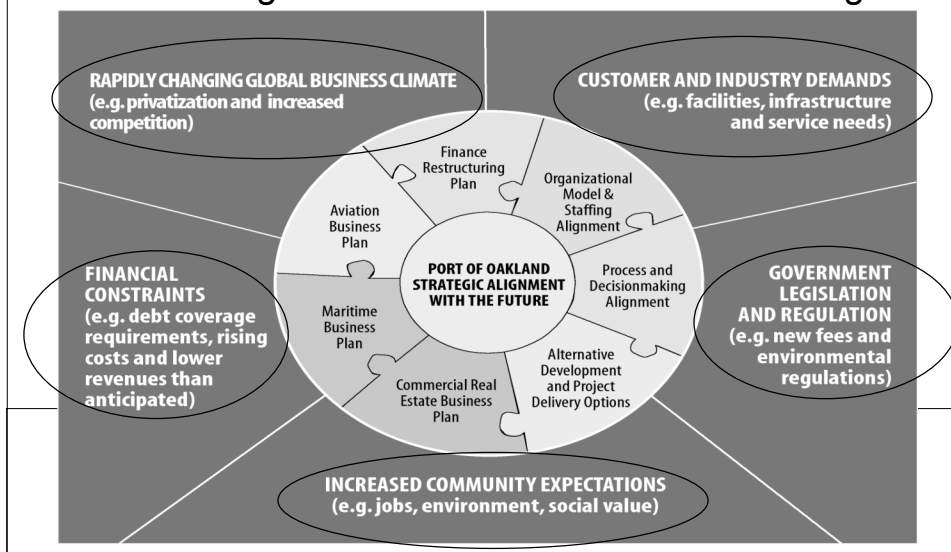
RAPIDLY CHANGING GLOBAL BUSINESS CLIMATE (e.g. privatization and increased competition)

CUSTOMER AND INDUSTRY DEMANDS (e.g. facilities, infrastructure and service needs)

Finance Restructuring Plan

Organizational Model & Staffing Alignment

Aviation Business Plan

PORT OF OAKLAND STRATEGIC ALIGNMENT WITH THE FUTURE

Process and Decisionmaking Alignment

FINANCIAL CONSTRAINTS (e.g. debt coverage requirements, rising costs and lower revenues than anticipated)

Maritime Business Plan

GOVERNMENT LEGISLATION AND REGULATION (e.g. new fees and environmental regulations)

Alternative Development and Project Delivery Options

Commercial Real Estate Business Plan

INCREASED COMMUNITY EXPECTATIONS (e.g. jobs, environment, social value)